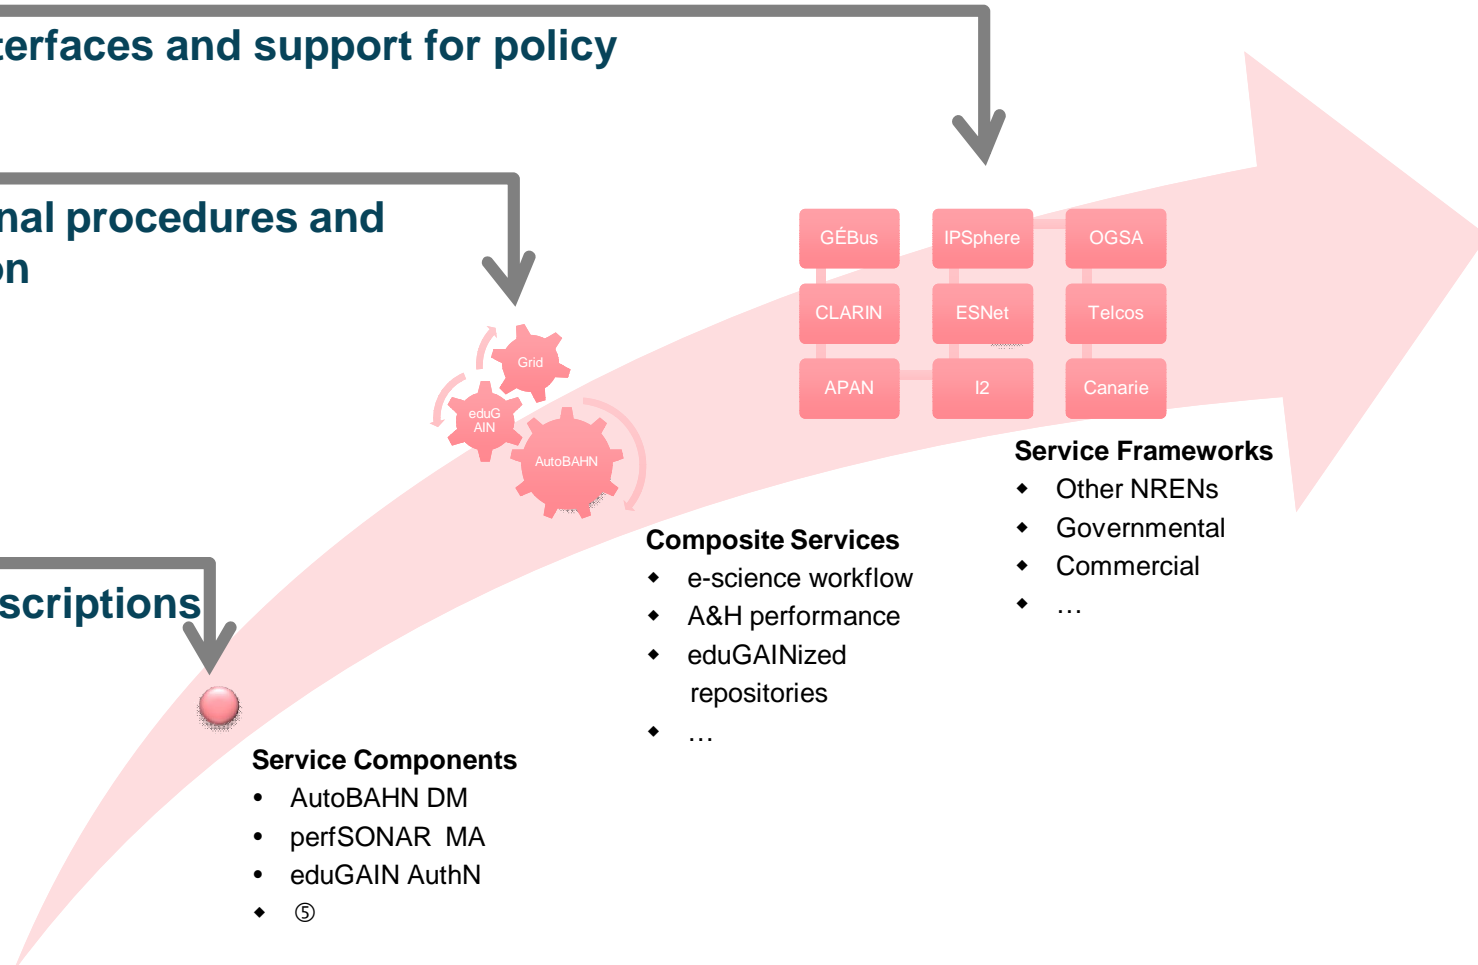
terfaces and support for policy

nal procedures and
on

scriptions

GÉBus
IPSphere
OGSA
CLARIN
ESNet
Telcos
APAN
I2
Canarie

Grid
eduG AIN
AutoBAHN

Service Frameworks
- Other NRENs
- Governmental
- Commercial
- …

Composite Services
- e-science workflow
- A&H performance
- eduGAINized repositories
- …

Service Components
- AutoBAHN DM
- perfSONAR MA
- eduGAIN AuthN
- ⑤